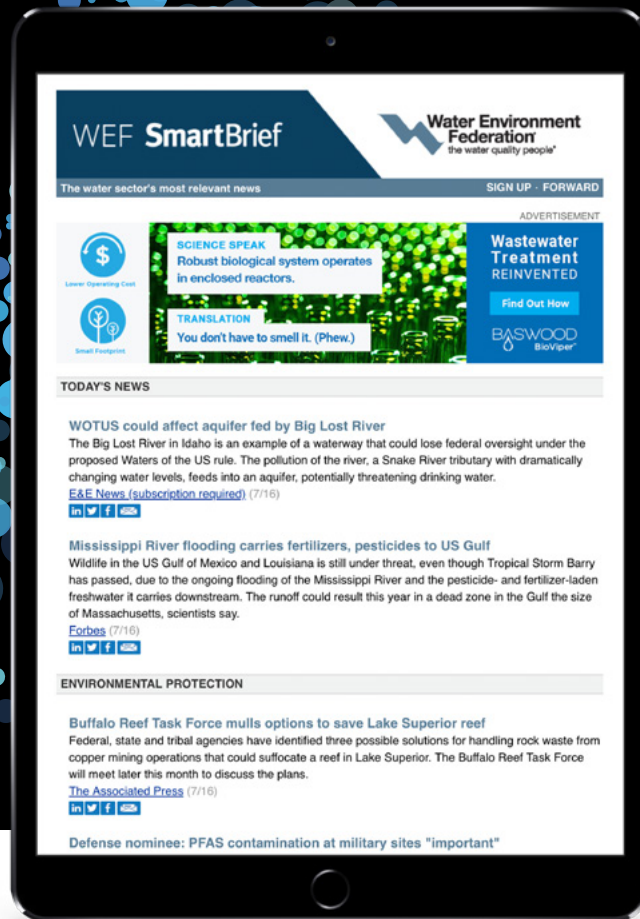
WEF SmartBrief

Water Environment Federation
the water quality people

The water sector's most relevant news

SIGN UP · FORWARD

ADVERTISEMENT

Lower Operating Cost

Small Footprint

SCIENCE SPEAK
Robust biological system operates in enclosed reactors.

TRANSLATION
You don't have to smell it. (Phew.)

Wastewater Treatment REINVENTED

Find Out How

BASWOOD
BioViper

TODAY'S NEWS

WOTUS could affect aquifer fed by Big Lost River
The Big Lost River in Idaho is an example of a waterway that could lose federal oversight under the proposed Waters of the US rule. The pollution of the river, a Snake River tributary with dramatically changing water levels, feeds into an aquifer, potentially threatening drinking water.
E&E News (subscription required) (7/16)

Mississippi River flooding carries fertilizers, pesticides to US Gulf
Wildlife in the US Gulf of Mexico and Louisiana is still under threat, even though Tropical Storm Barry has passed, due to the ongoing flooding of the Mississippi River and the pesticide- and fertilizer-laden freshwater it carries downstream. The runoff could result this year in a dead zone in the Gulf the size of Massachusetts, scientists say.
Forbes (7/16)

ENVIRONMENTAL PROTECTION

Buffalo Reef Task Force mulls options to save Lake Superior reef
Federal, state and tribal agencies have identified three possible solutions for handling rock waste from copper mining operations that could suffocate a reef in Lake Superior. The Buffalo Reef Task Force will meet later this month to discuss the plans.
The Associated Press (7/16)

Defense nominee: PFAS contamination at military sites "important"